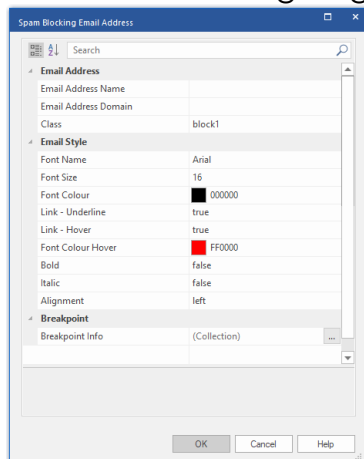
Spam Blocking Email Address

Search

Email Address

| | |
|---|---|
| Email Address Name | |
| Email Address Domain | |
| Class | block1 |

Email Style

| | |
|---|---|
| Font Name | Arial |
| Font Size | 16 |
| Font Colour | 000000 |
| Link - Underline | true |
| Link - Hover | true |
| Font Colour Hover | FF0000 |
| Bold | false |
| Italic | false |
| Alignment | left |

Breakpoint

| | |
|---|---|
| Breakpoint Info | (Collection) |

OK Cancel Help